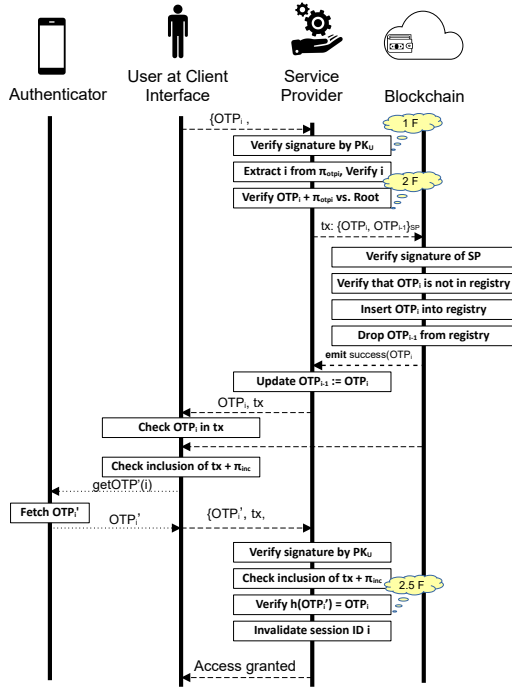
Authenticator

User at Client Interface

Service Provider

Blockchain

{$OTP_i$ ,

1 F

Verify signature by $PK_U$

Extract i from $\pi_{otpi}$, Verify i

2 F

Verify $OTP_i + \pi_{otpi}$ vs. Root

tx: {$OTP_i$, $OTP_{i-1}$}$_{SP}$

Verify signature of SP

Verify that $OTP_i$ is not in registry

Insert $OTP_i$ into registry

Drop $OTP_{i-1}$ from registry

emit success($OTP_i$

Update $OTP_{i-1} := OTP_i$

$OTP_i$, tx

Check $OTP_i$ in tx

Check inclusion of tx + $\pi_{inc}$

getOTP'(i)

Fetch $OTP_i'$

$OTP_i'$

{$OTP_i'$, tx,

Verify signature by $PK_U$

Check inclusion of tx + $\pi_{inc}$

2.5 F

Verify $h(OTP_i') = OTP_i$

Invalidate session ID i

Access granted